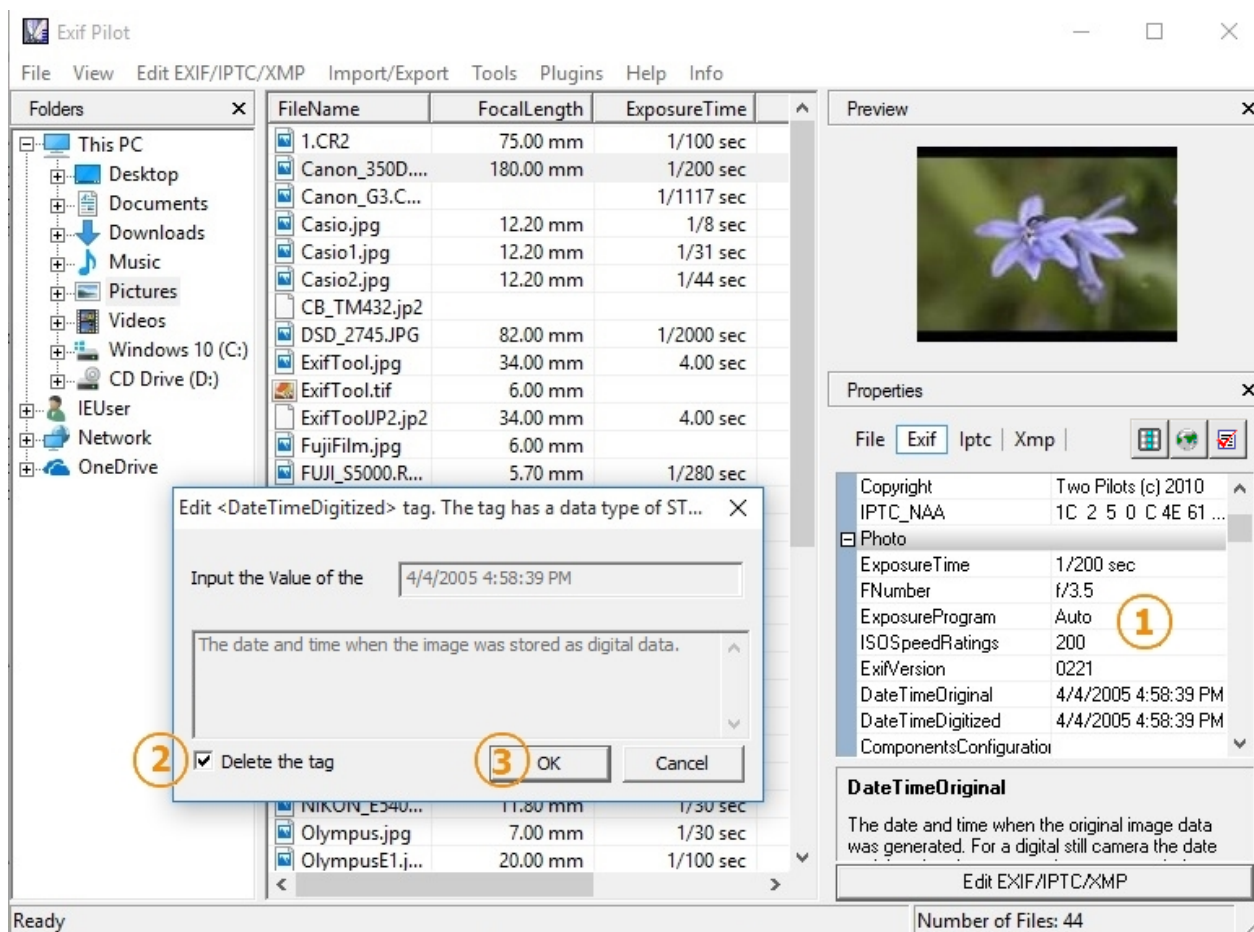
Exif Pilot

File View Edit EXIF/IPTC/XMP Import/Export Tools Plugins Help Info

Folders

This PC
Desktop
Documents
Downloads
Music
Pictures
Videos
Windows 10 (C:)
CD Drive (D:)
IEUser
Network
OneDrive

| FileName | FocalLength | ExposureTime |
|---|---|---|
| 1.CR2 | 75.00 mm | 1/100 sec |
| Canon_350D.... | 180.00 mm | 1/200 sec |
| Canon_G3.C... | | 1/1117 sec |
| Casio.jpg | 12.20 mm | 1/8 sec |
| Casio1.jpg | 12.20 mm | 1/31 sec |
| Casio2.jpg | 12.20 mm | 1/44 sec |
| CB_TM432.jp2 | | |
| DSD_2745.JPG | 82.00 mm | 1/2000 sec |
| ExifTool.jpg | 34.00 mm | 4.00 sec |
| ExifTool.tif | 6.00 mm | |
| ExifToolJP2.jp2 | 34.00 mm | 4.00 sec |
| FujiFilm.jpg | 6.00 mm | |
| FUJI_S5000.R... | 5.70 mm | 1/280 sec |
| NIKON_E540... | 11.80 mm | 1/30 sec |
| Olympus.jpg | 7.00 mm | 1/30 sec |
| OlympusE1.j... | 20.00 mm | 1/100 sec |

Edit <DateTimeDigitized> tag. The tag has a data type of ST...

Input the Value of the 4/4/2005 4:58:39 PM

The date and time when the image was stored as digital data.

2 Delete the tag
3 OK
Cancel

Preview

Properties

File Exif Iptc Xmp

| Copyright | Two Pilots (c) 2010 |
|---|---|
| IPTC_NAA | 1C 2 5 0 C 4E 61 ... |
| Photo | |
| ExposureTime | 1/200 sec |
| FNumber | f/3.5 |
| ExposureProgram | Auto |
| ISOSpeedRatings | 200 |
| ExifVersion | 0221 |
| DateTimeOriginal | 4/4/2005 4:58:39 PM |
| DateTimeDigitized | 4/4/2005 4:58:39 PM |
| ComponentsConfiguratio | |

1

DateTimeOriginal

The date and time when the original image data was generated. For a digital still camera the date

Edit EXIF/IPTC/XMP

Ready

Number of Files: 44